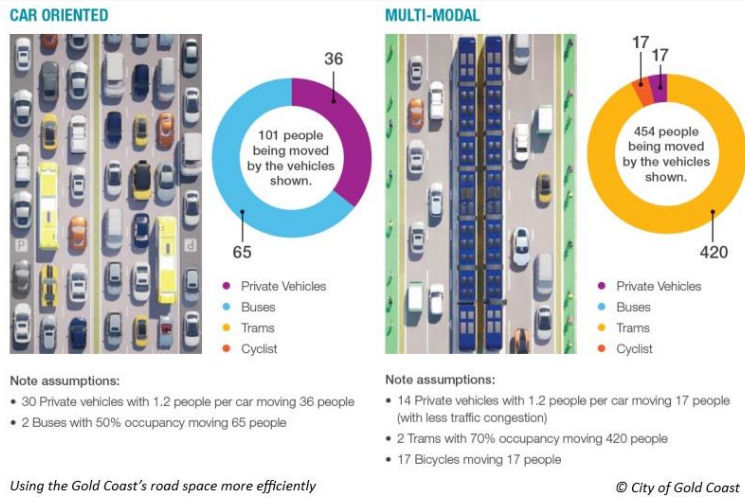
CAR ORIENTED

36

101 people being moved by the vehicles shown.

65

P

P

Private Vehicles
Buses
Trams
Cyclist

Note assumptions:

• 30 Private vehicles with 1.2 people per car moving 36 people
• 2 Buses with 50% occupancy moving 65 people

MULTI-MODAL

17 17

454 people being moved by the vehicles shown.

420

Private Vehicles
Buses
Trams
Cyclist

Note assumptions:

• 14 Private vehicles with 1.2 people per car moving 17 people (with less traffic congestion)
• 2 Trams with 70% occupancy moving 420 people
• 17 Bicycles moving 17 people

Using the Gold Coast's road space more efficiently

© City of Gold Coast